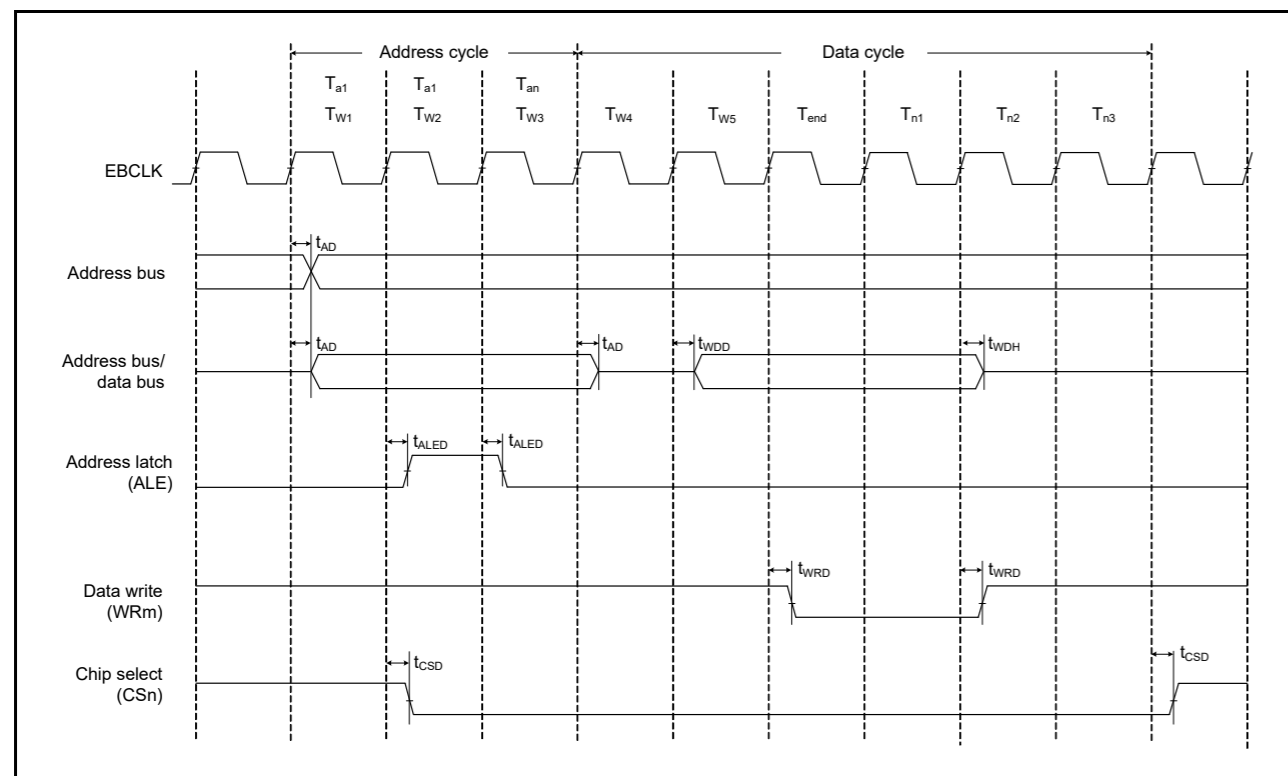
Address cycle

Data cycle

$T_{a1}$ $T_{W1}$

$T_{a1}$ $T_{W2}$

$T_{an}$ $T_{W3}$

$T_{W4}$

$T_{W5}$

$T_{end}$

$T_{n1}$

$T_{n2}$

$T_{n3}$

EBCLK

$t_{AD}$

Address bus

$t_{AD}$

$t_{AD}$

$t_{WDD}$

$t_{WDH}$

Address bus/ data bus

$t_{ALED}$

$t_{ALED}$

Address latch (ALE)

$t_{WRD}$

$t_{WRD}$

Data write (WRm)

$t_{CSD}$

$t_{CSD}$

Chip select (CSn)